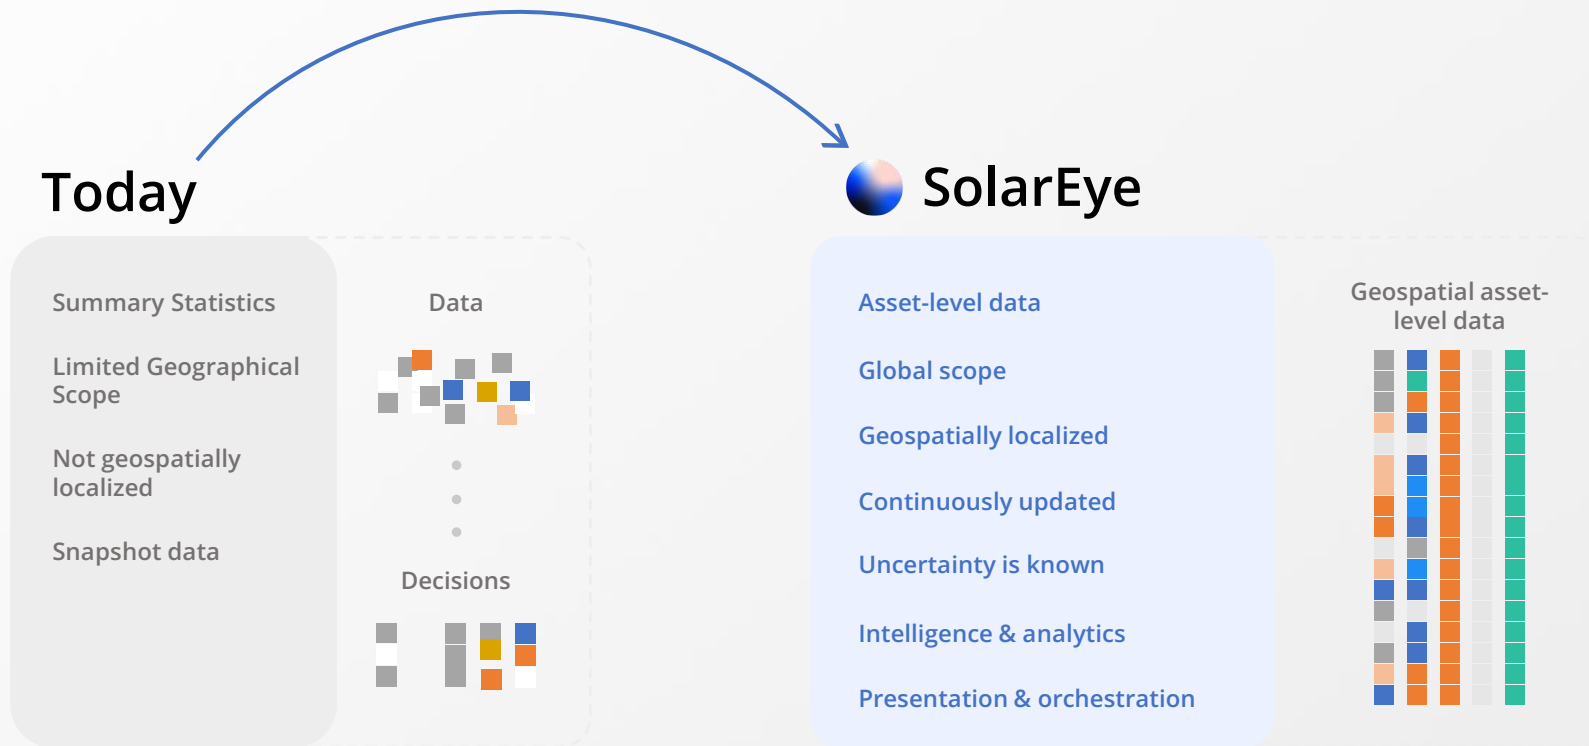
Today

Summary Statistics

Limited Geographical Scope

Not geospatially localized

Snapshot data

Data

Decisions

SolarEye

Asset-level data

Global scope

Geospatially localized

Continuously updated

Uncertainty is known

Intelligence & analytics

Presentation & orchestration

Geospatial asset-level data